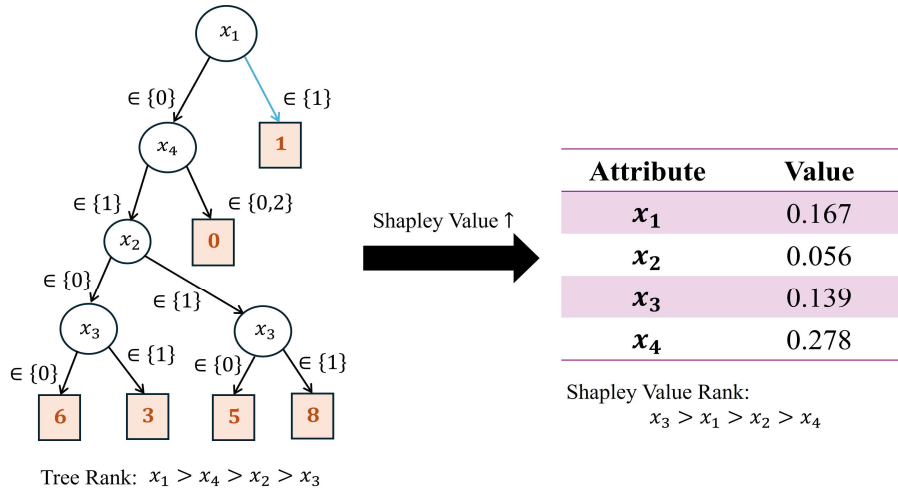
$x_1$

$\in \{0\}$

$\in \{1\}$

$x_4$

1

$\in \{1\}$

$\in \{0,2\}$

$x_2$

0

$\in \{0\}$

$\in \{1\}$

$x_3$

$x_3$

$\in \{0\}$

$\in \{1\}$

$\in \{0\}$

$\in \{1\}$

6

3

5

8

Tree Rank: $x_1 > x_4 > x_2 > x_3$

Shapley Value ↑

| Attribute | Value |
|---|---|
| $x_1$ | 0.167 |
| $x_2$ | 0.056 |
| $x_3$ | 0.139 |
| $x_4$ | 0.278 |

Shapley Value Rank:
$x_3 > x_1 > x_2 > x_4$